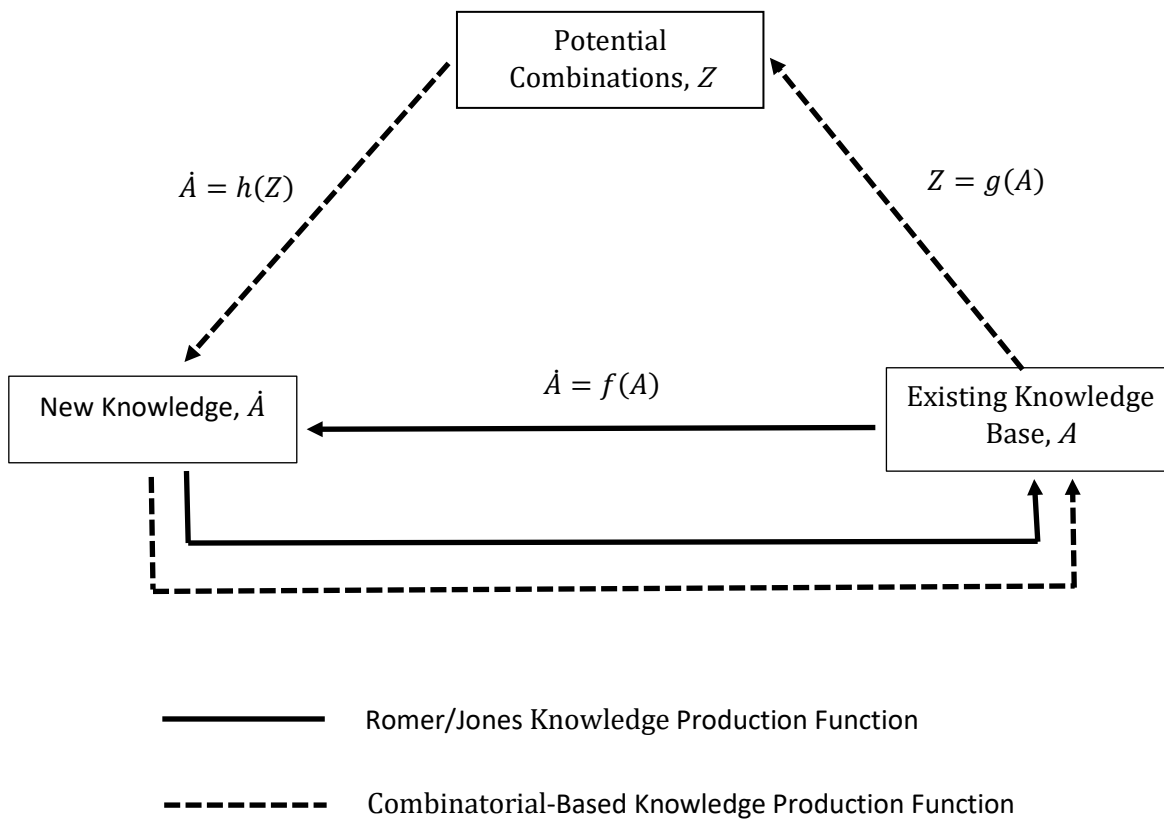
Potential Combinations, $Z$

$\dot{A} = h(Z)$

$Z = g(A)$

New Knowledge, $\dot{A}$

$\dot{A} = f(A)$

Existing Knowledge Base, $A$

Romer/Jones Knowledge Production Function

Combinatorial-Based Knowledge Production Function